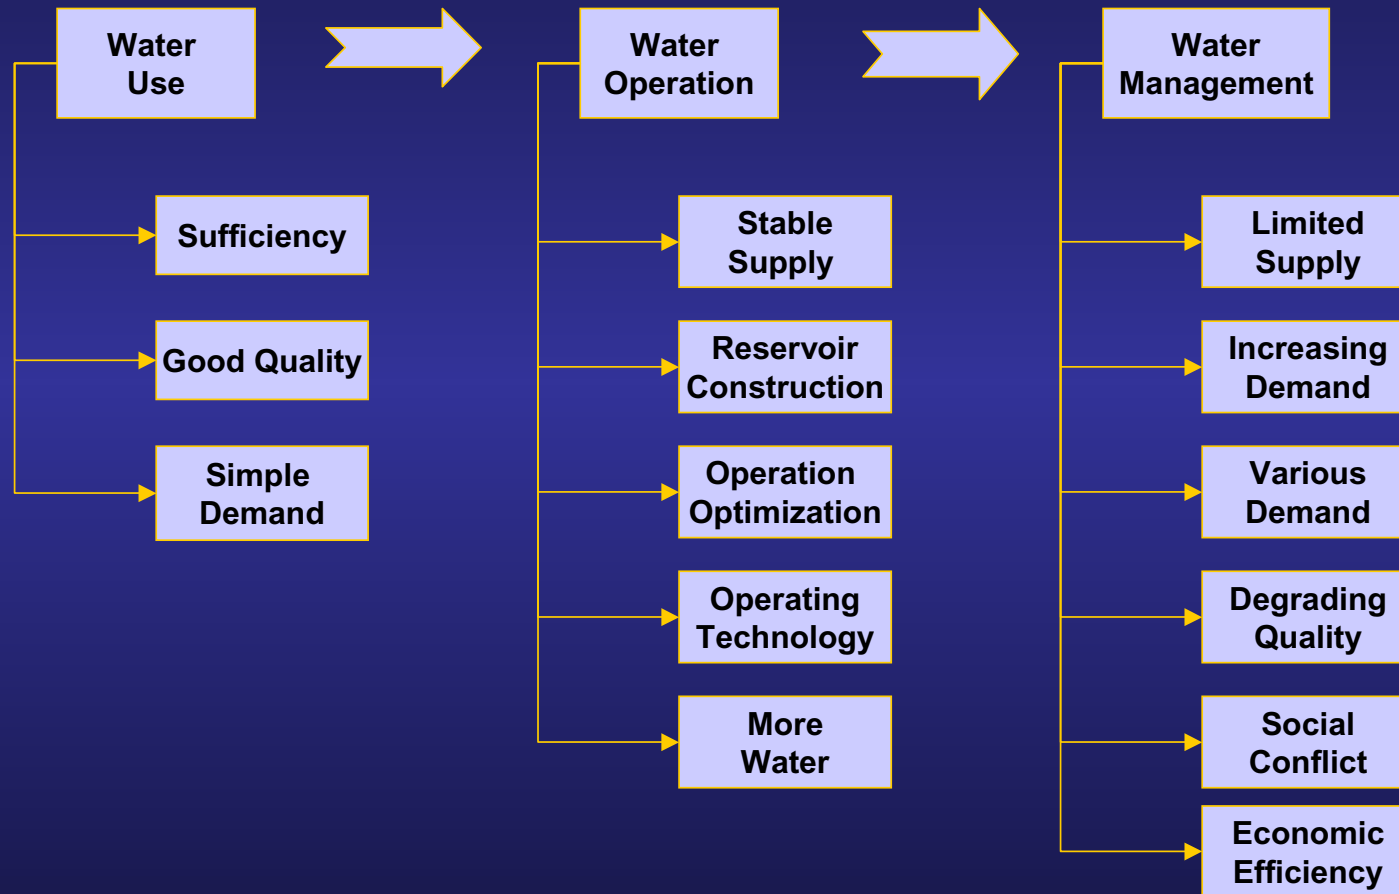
Water Use

Sufficiency

Good Quality

Simple Demand

Water Operation

Stable Supply

Reservoir Construction

Operation Optimization

Operating Technology

More Water

Water Management

Limited Supply

Increasing Demand

Various Demand

Degrading Quality

Social Conflict

Economic Efficiency